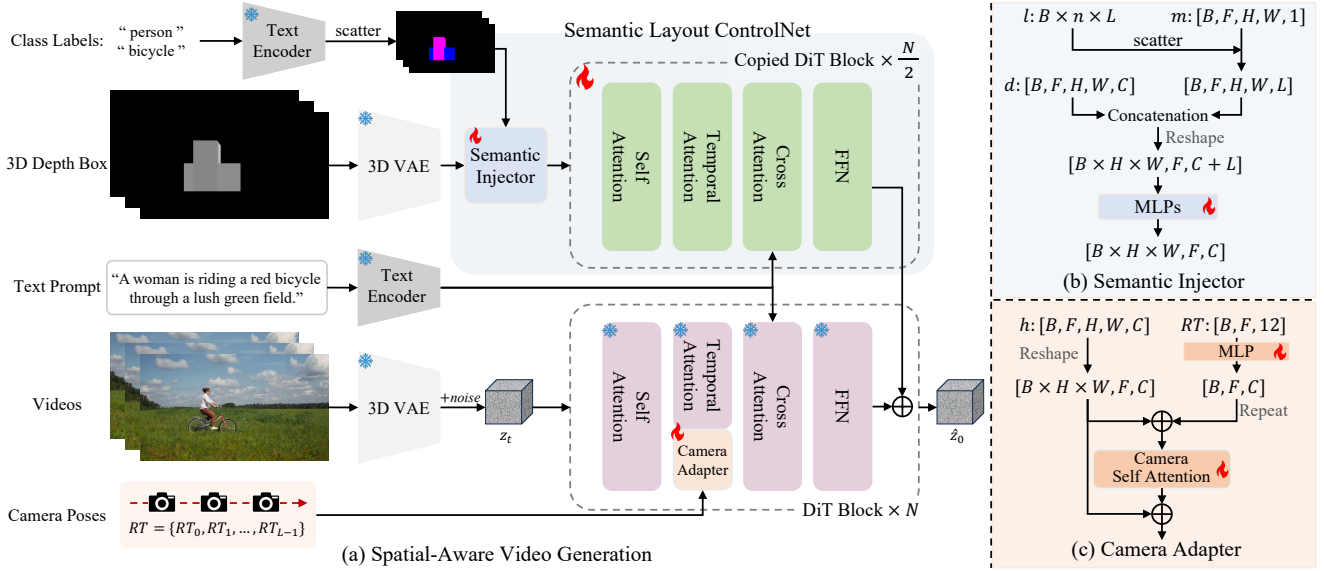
Class Labels: " person " " bicycle "

Text Encoder

scatter

Semantic Layout ControlNet

Copied DiT Block $\times \frac{N}{2}$

3D Depth Box

3D VAE

Semantic Injector

Self Attention

Temporal Attention

Cross Attention

FFN

Text Prompt

"A woman is riding a red bicycle through a lush green field."

Text Encoder

Videos

3D VAE

+noise

$z_t$

Self Attention

Temporal Attention

Camera Adapter

Cross Attention

FFN

$\hat{z}_0$

Camera Poses

$RT = \{RT_0, RT_1, \ldots, RT_{L-1}\}$

DiT Block $\times N$

(a) Spatial-Aware Video Generation

$l: B \times n \times L$

$m: [B, F, H, W, 1]$

scatter

$d: [B, F, H, W, C]$

$[B, F, H, W, L]$

Concatenation

Reshape

$[B \times H \times W, F, C + L]$

MLPs

$[B \times H \times W, F, C]$

(b) Semantic Injector

$h: [B, F, H, W, C]$

$RT: [B, F, 12]$

Reshape

MLP

$[B \times H \times W, F, C]$

$[B, F, C]$

Repeat

Camera Self Attention

(c) Camera Adapter